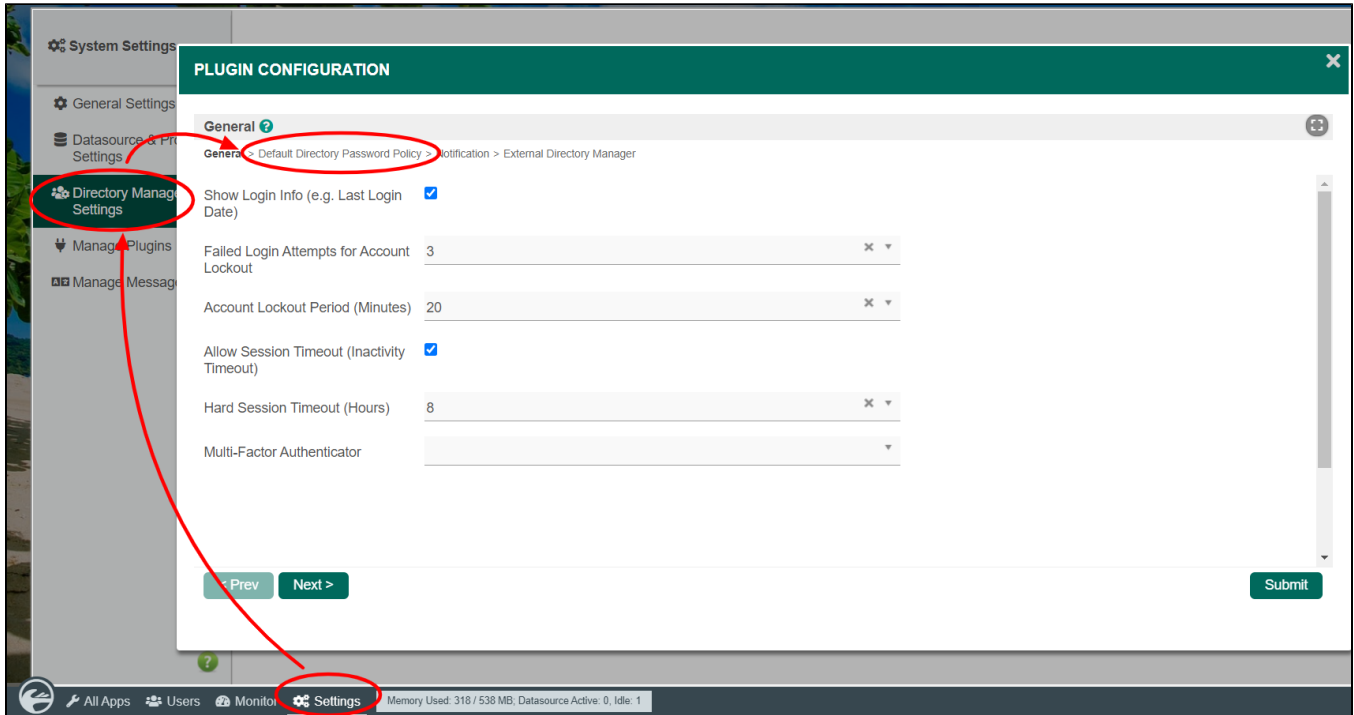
System Settings

General Settings

Datasource & Pr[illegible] Settings

Directory Manage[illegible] Settings

Manage Plugins

Manage Messages

PLUGIN CONFIGURATION

General

General > Default Directory Password Policy > Notification > External Directory Manager

Show Login Info (e.g. Last Login Date)

Failed Login Attempts for Account Lockout 3

Account Lockout Period (Minutes) 20

Allow Session Timeout (Inactivity Timeout)

Hard Session Timeout (Hours) 8

Multi-Factor Authenticator

< Prev

Next >

Submit

All Apps Users Monitor Settings Memory Used: 318 / 538 MB; Datasource Active: 0, Idle: 1